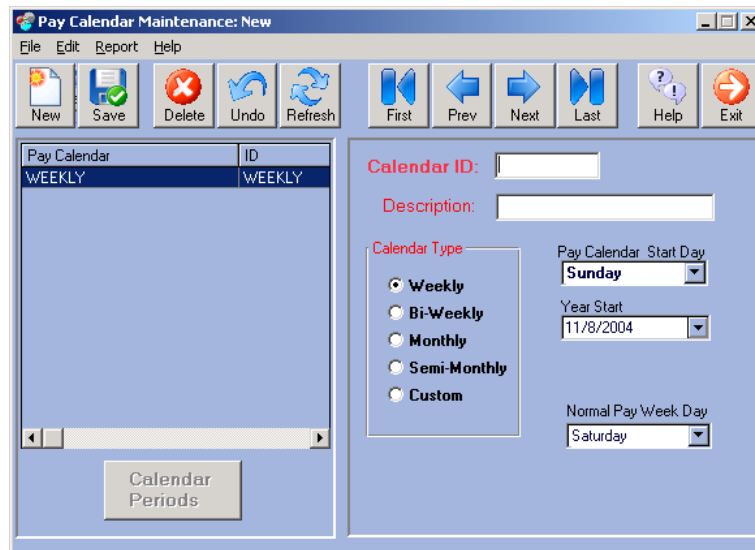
Pay Calendar Maintenance: New

File Edit Report Help

New Save Delete Undo Refresh First Prev Next Last Help Exit

| Pay Calendar | ID |
|---|---|
| WEEKLY | WEEKLY |

Calendar Periods

Calendar ID:

Description:

Calendar Type

Weekly

Bi-Weekly

Monthly

Semi-Monthly

Custom

Pay Calendar Start Day

Sunday

Year Start

11/8/2004

Normal Pay Week Day

Saturday